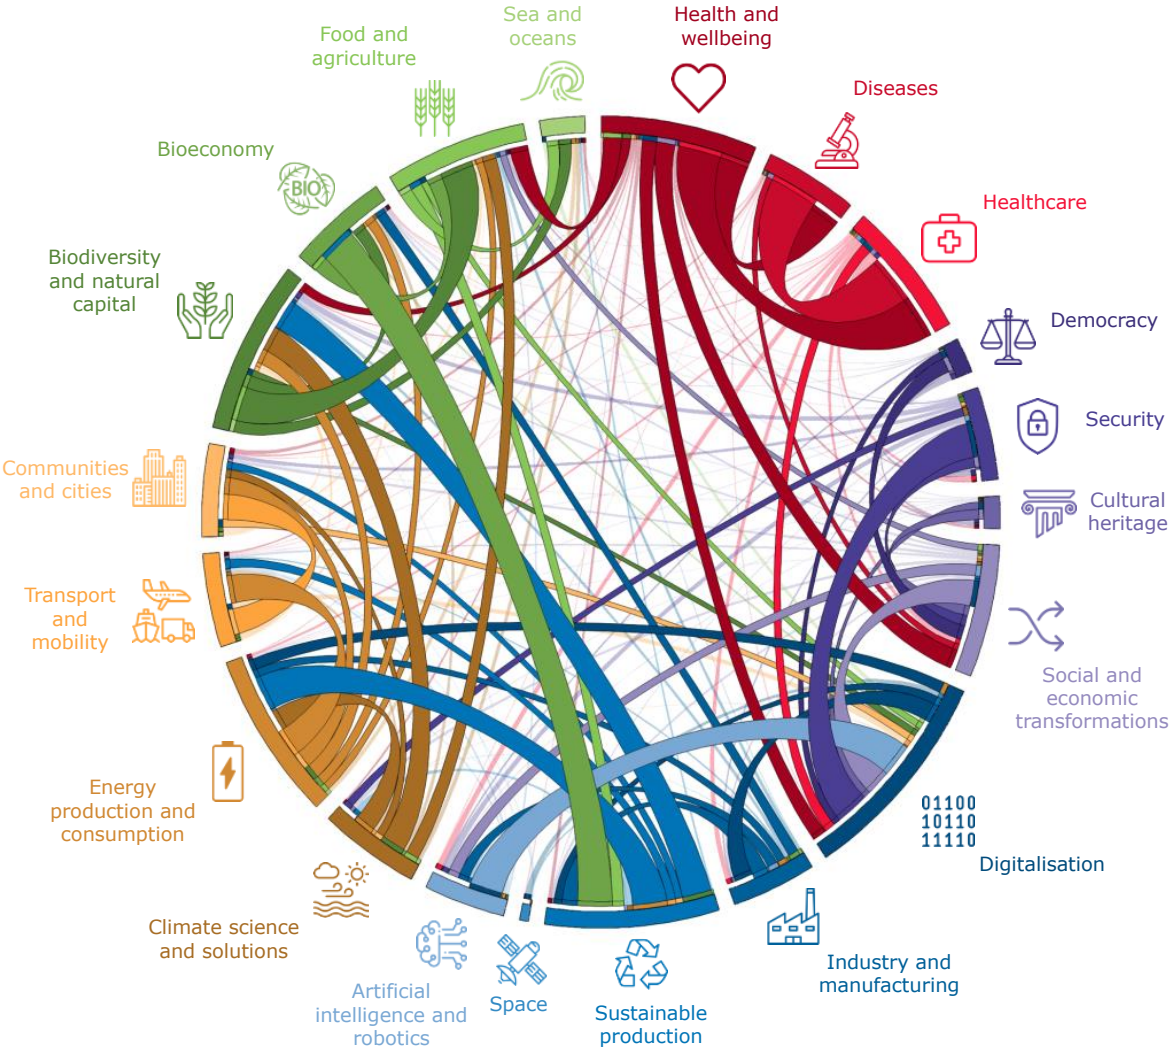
Food and agriculture

Sea and oceans

Health and wellbeing

Diseases

Healthcare

Bioeconomy

BIO

Biodiversity and natural capital

Democracy

Security

Cultural heritage

Communities and cities

Transport and mobility

Social and economic transformations

Energy production and consumption

01100
10110
11110

Digitalisation

Climate science and solutions

Artificial intelligence and robotics

Space

Sustainable production

Industry and manufacturing